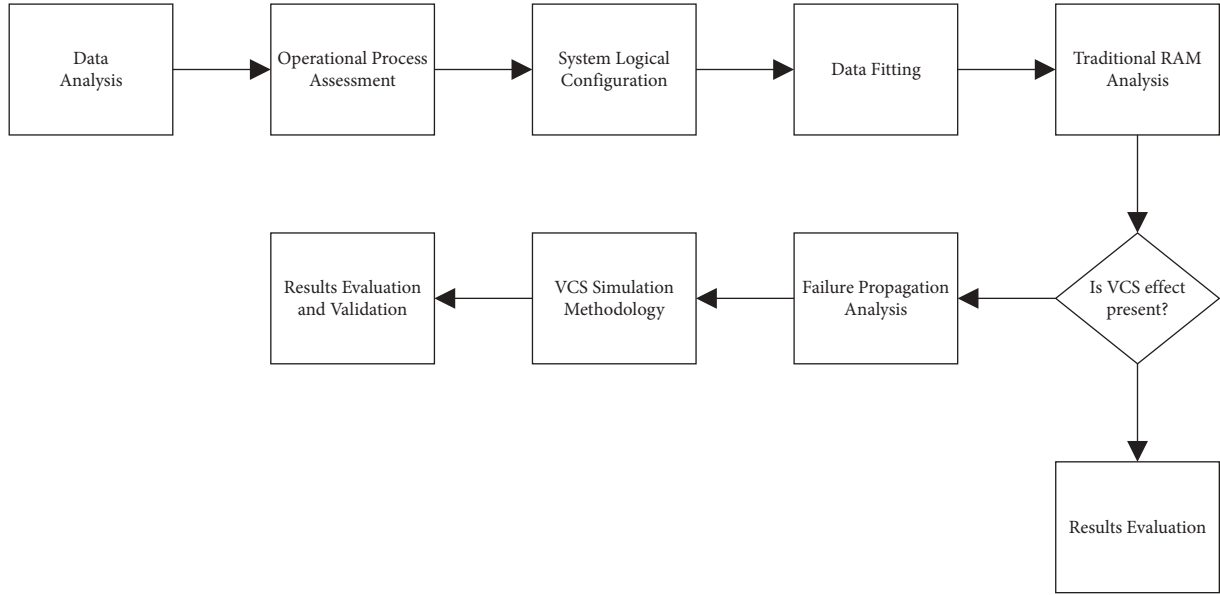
Data Analysis

Operational Process Assessment

System Logical Configuration

Data Fitting

Traditional RAM Analysis

Is VCS effect present?

Failure Propagation Analysis

VCS Simulation Methodology

Results Evaluation and Validation

Results Evaluation